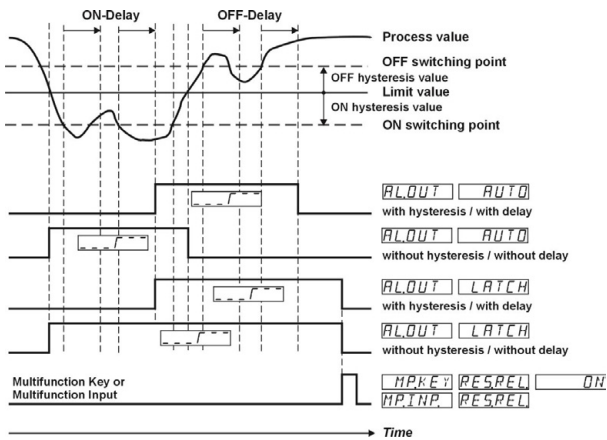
ON-Delay
OFF-Delay
Process value
OFF switching point
OFF hysteresis value
Limit value
ON hysteresis value
ON switching point

AL.OUT AUTO
with hysteresis / with delay
AL.OUT AUTO
without hysteresis / without delay
AL.OUT LATCH
with hysteresis / with delay
AL.OUT LATCH
without hysteresis / without delay

Multifunction Key or Multifunction Input
MP.KEY RES.REL. ON
MP.INP. RES.REL.

Time